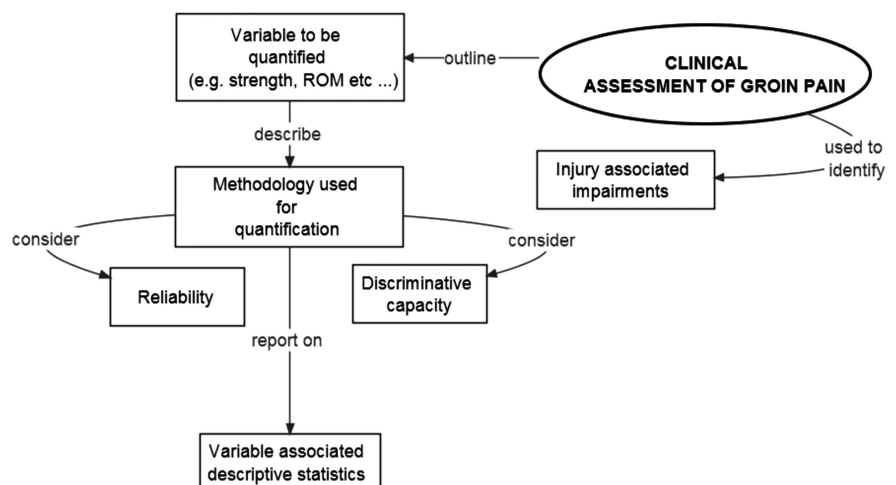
CLINICAL ASSESSMENT OF GROIN PAIN

outline

Variable to be quantified (e.g. strength, ROM etc ...)

used to identify

Injury associated impairments

describe

Methodology used for quantification

consider

consider

Reliability

Discriminative capacity

report on

Variable associated descriptive statistics